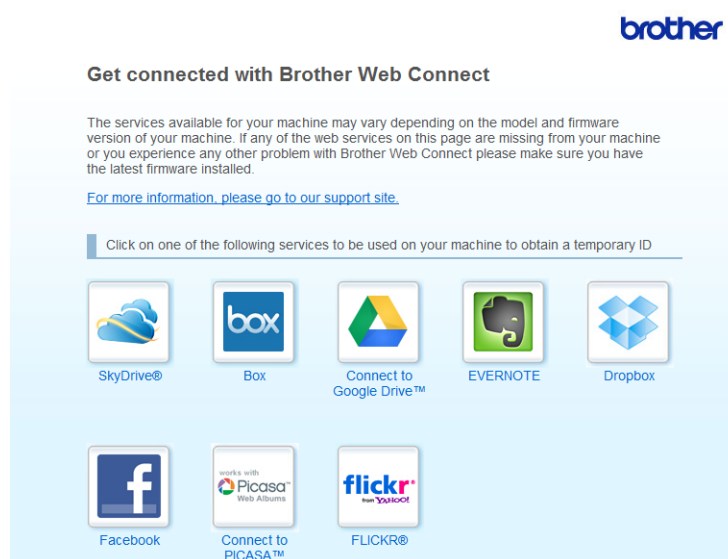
brother

Get connected with Brother Web Connect

The services available for your machine may vary depending on the model and firmware version of your machine. If any of the web services on this page are missing from your machine or you experience any other problem with Brother Web Connect please make sure you have the latest firmware installed.

For more information, please go to our support site.

Click on one of the following services to be used on your machine to obtain a temporary ID

box
SkyDrive®
Box
Connect to Google Drive™
EVERNOTE
Dropbox

f
Facebook
works with Picasa Web Albums
Connect to PICASA™
flickr from YAHOO!
FLICKR®